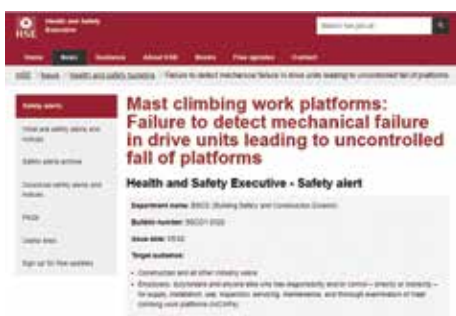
HSE Health and Safety Executive

Search hse.gov.uk

Home News Guidance About HSE Books Free updates Contact

HSE › News › Health and safety bulletins › Failure to detect mechanical failure in drive units leading to uncontrolled fall of platforms

Safety alerts

Chief and safety alerts and notices

Safety alerts archive

Operational safety alerts and notices

FAQs

Useful links

Sign up for free updates

Mast climbing work platforms: Failure to detect mechanical failure in drive units leading to uncontrolled fall of platforms

Health and Safety Executive - Safety alert

Department name: BSCD (Building Safety and Construction Division)

Bulletin number: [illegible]

Issue date: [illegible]

Target audience:

• Construction and all other industry users

• Employers, duty holders and anyone else who has responsibility and/or control – directly or indirectly – for supply, installation, use, inspection, servicing, maintenance, and thorough examination of mast climbing work platforms (MCWPs)